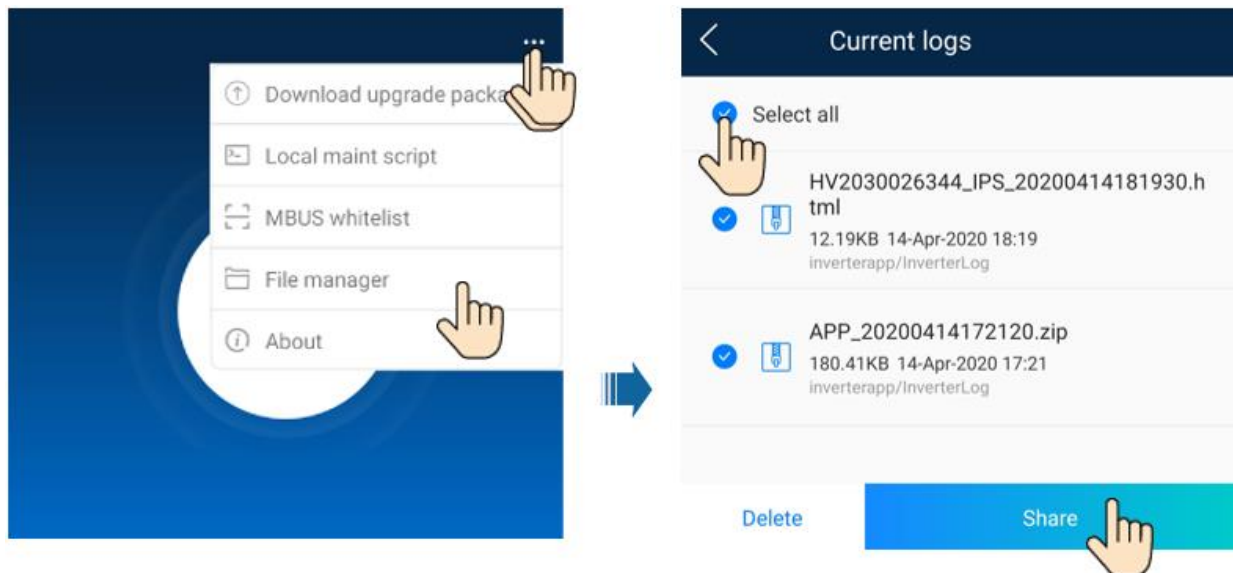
Download upgrade packa

Local maint script

MBUS whitelist

File manager

About

Current logs

Select all

HV2030026344_IPS_20200414181930.html
12.19KB 14-Apr-2020 18:19
inverterapp/InverterLog

APP_20200414172120.zip
180.41KB 14-Apr-2020 17:21
inverterapp/InverterLog

Delete

Share